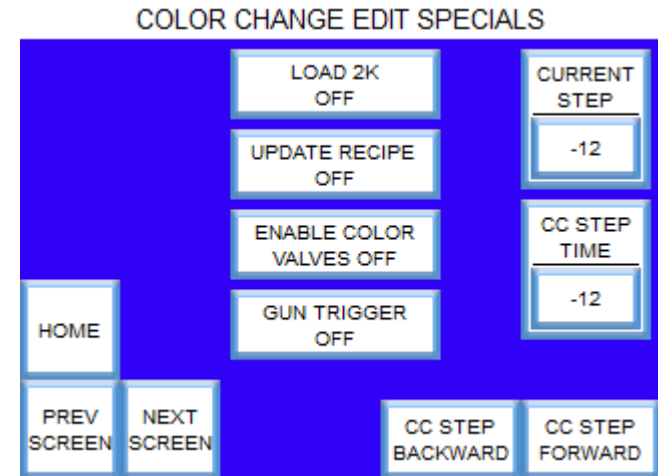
COLOR CHANGE EDIT SPECIALS

LOAD 2K
OFF

UPDATE RECIPE
OFF

ENABLE COLOR
VALVES OFF

GUN TRIGGER
OFF

CURRENT
STEP

-12

CC STEP
TIME

-12

HOME

PREV
SCREEN

NEXT
SCREEN

CC STEP
BACKWARD

CC STEP
FORWARD